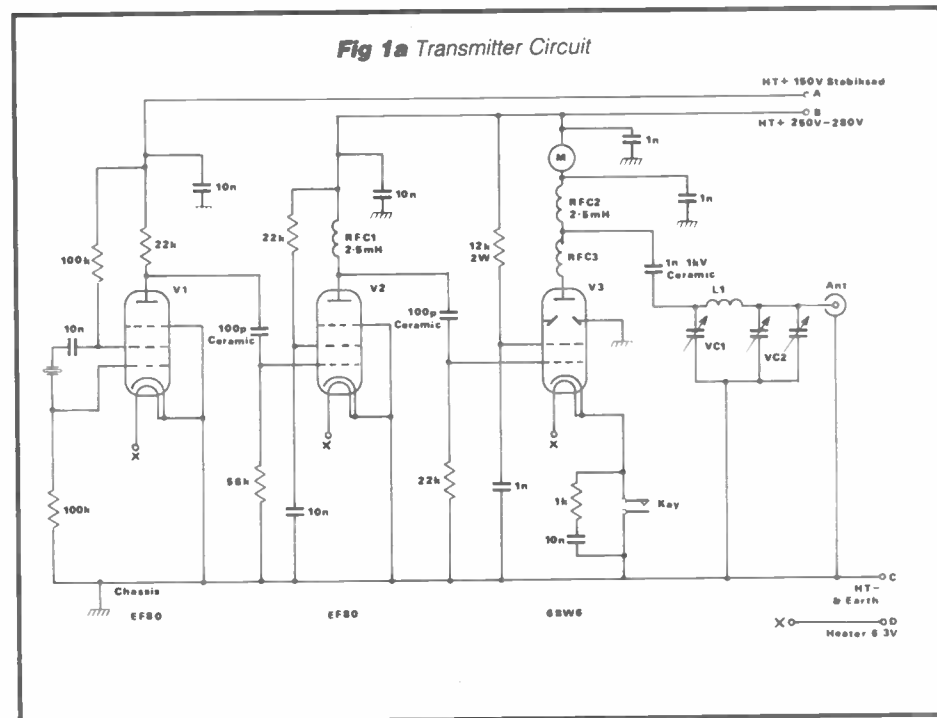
Fig 1a Transmitter Circuit

HT+ 150V Stabilised
A
B
HT+ 250V–280V

10n
22k
100k
V1
10n
100p Ceramic
100k
X
Chassis
EF80

10n
22k
RFC1 2·5mH
V2
100p Ceramic
56k
10n
X
EF80

12k 2W
22k
1n

M
1n
1n
RFC2 2·5mH
RFC3
1n 1kV Ceramic
V3
X
1k
10n
Key
6BW6

L1
VC1
VC2
Ant

HT- & Earth
C
X
D
Heater 6 3V